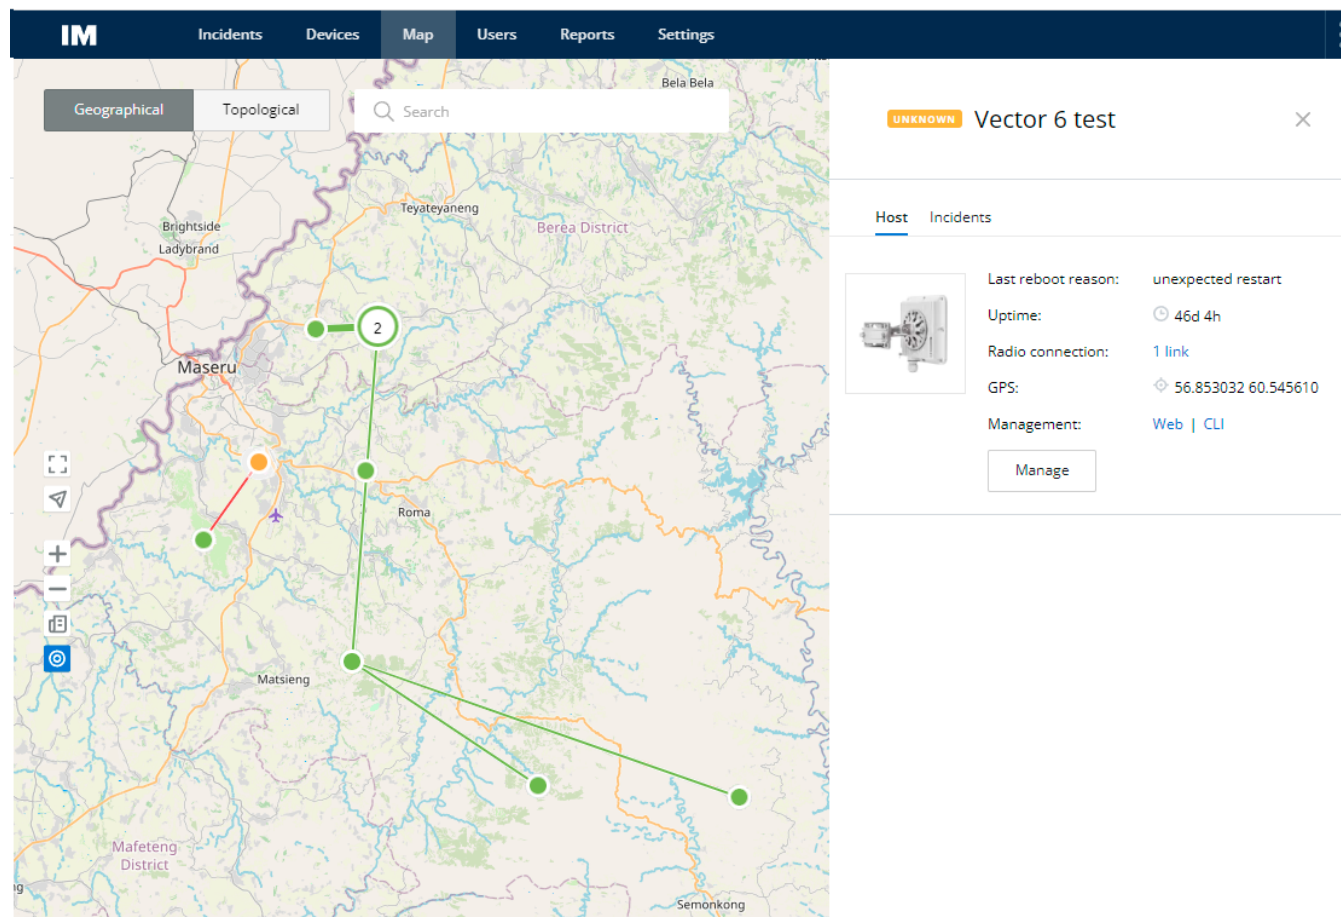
IM
Incidents Devices Map Users Reports Settings

Geographical Topological

Search

Bela Bela
Teyateyaneng
Berea District
Brightside
Ladybrand
Maseru
2
Roma
Matsieng
Mafeteng District
Semonkong

UNKNOWN Vector 6 test

Host Incidents

Last reboot reason: unexpected restart
Uptime: 46d 4h
Radio connection: 1 link
GPS: 56.853032 60.545610
Management: Web | CLI

Manage